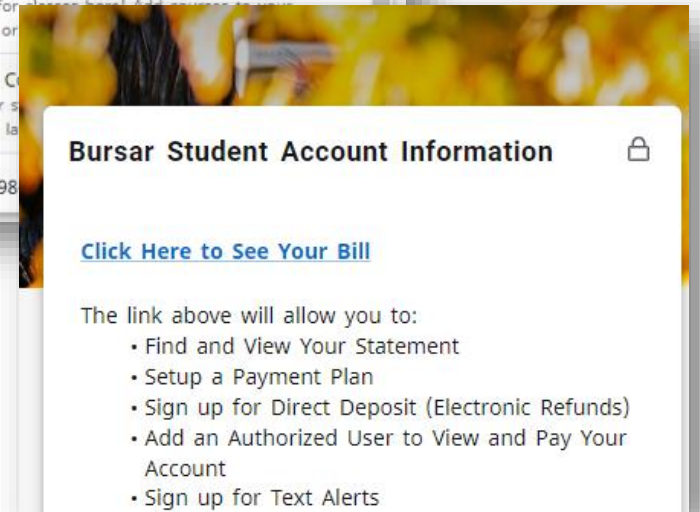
Bursar Student Account Information

Click Here to See Your Bill

The link above will allow you to:
• Find and View Your Statement
• Setup a Payment Plan
• Sign up for Direct Deposit (Electronic Refunds)
• Add an Authorized User to View and Pay Your Account
• Sign up for Text Alerts